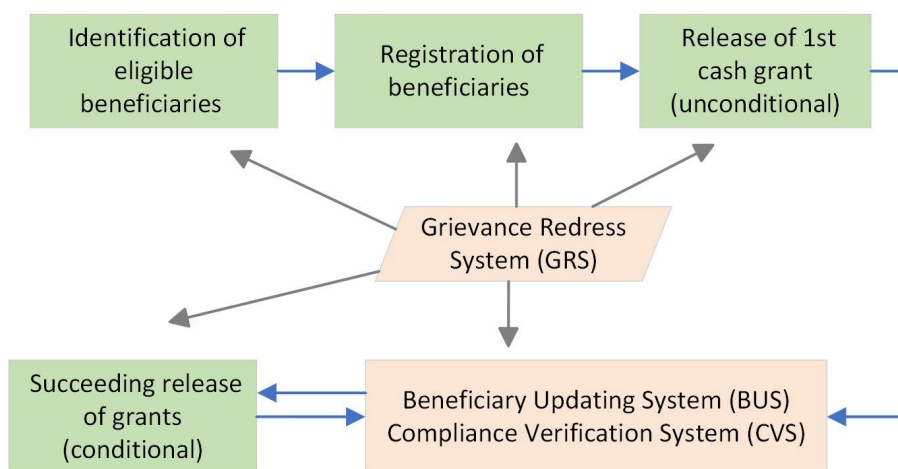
Identification of eligible beneficiaries

Registration of beneficiaries

Release of 1st cash grant (unconditional)

Grievance Redress System (GRS)

Succeeding release of grants (conditional)

Beneficiary Updating System (BUS)
Compliance Verification System (CVS)